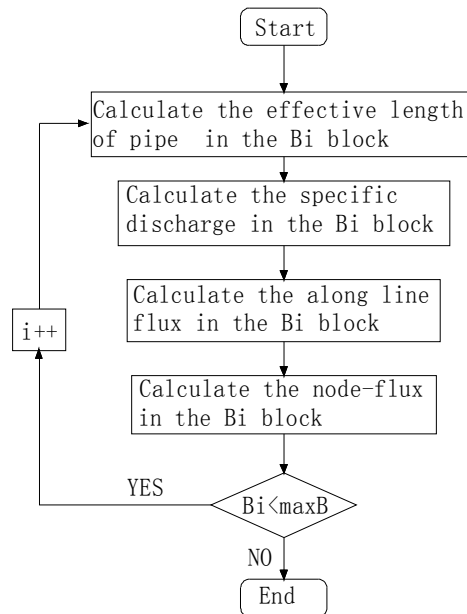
Start

Calculate the effective length of pipe in the Bi block

Calculate the specific discharge in the Bi block

Calculate the along line flux in the Bi block

Calculate the node-flux in the Bi block

i++

YES

Bi<maxB

NO

End